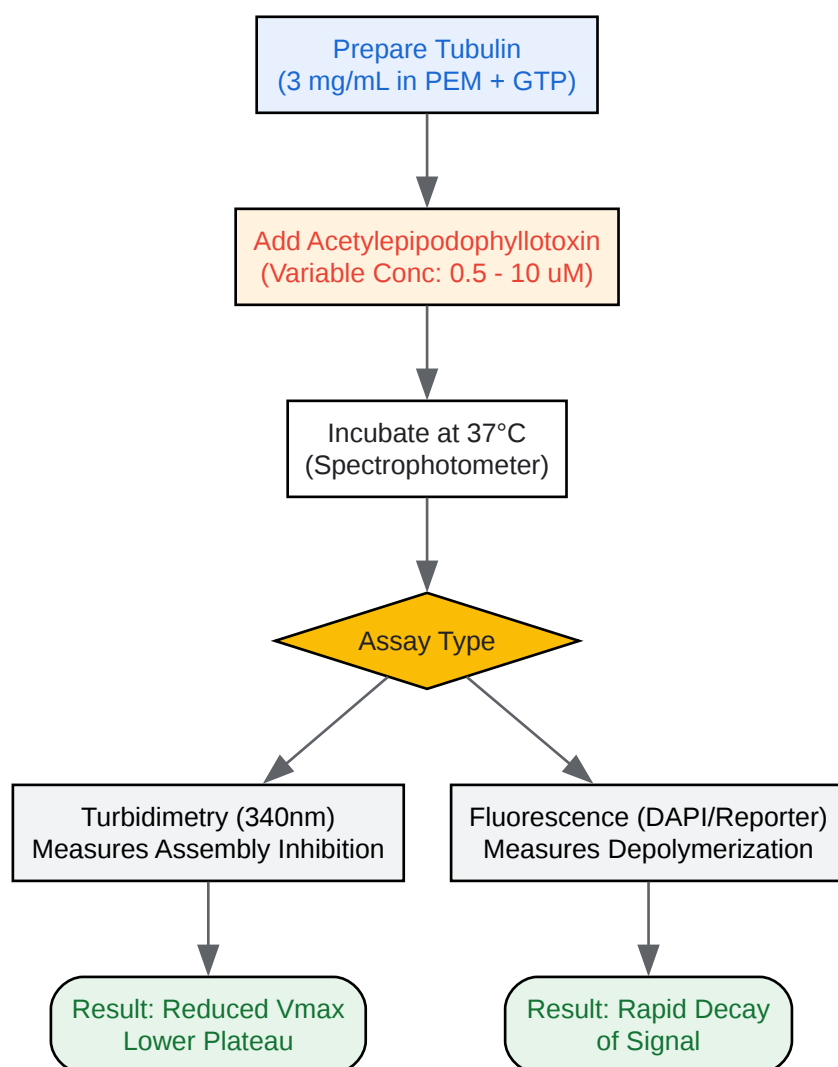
Prepare Tubulin
(3 mg/mL in PEM + GTP)

Add Acetylepipodophyllotoxin
(Variable Conc: 0.5 - 10 uM)

Incubate at 37°C
(Spectrophotometer)

Assay Type

Turbidimetry (340nm)
Measures Assembly Inhibition

Result: Reduced Vmax
Lower Plateau

Fluorescence (DAPI/Reporter)
Measures Depolymerization

Result: Rapid Decay
of Signal